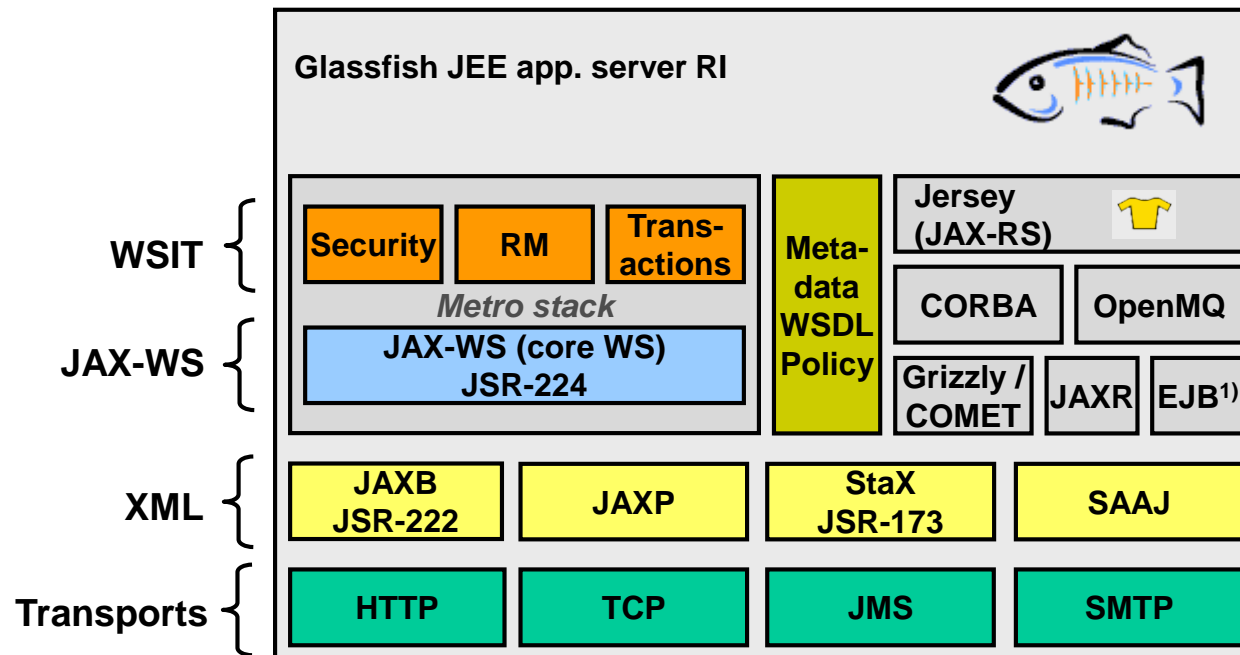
Glassfish JEE app. server RI

WSIT

JAX-WS

XML

Transports

Security

RM

Transactions

Metro stack

JAX-WS (core WS) JSR-224

Metadata WSDL Policy

Jersey (JAX-RS)

CORBA

OpenMQ

Grizzly / COMET

JAXR

EJB$^{1)}$

JAXB JSR-222

JAXP

StaX JSR-173

SAAJ

HTTP

TCP

JMS

SMTP